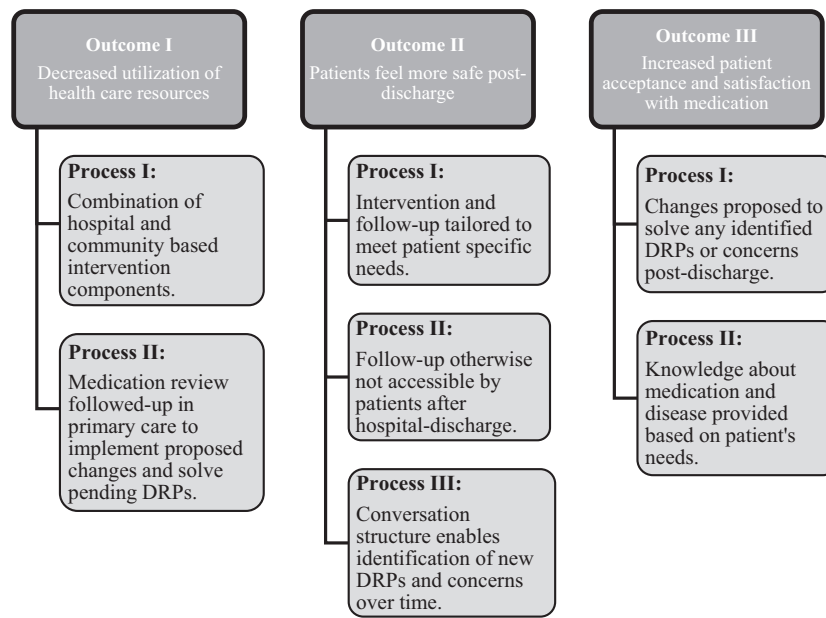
Outcome I
Decreased utilization of health care resources

Process I:
Combination of hospital and community based intervention components.

Process II:
Medication review followed-up in primary care to implement proposed changes and solve pending DRPs.

Outcome II
Patients feel more safe post-discharge

Process I:
Intervention and follow-up tailored to meet patient specific needs.

Process II:
Follow-up otherwise not accessible by patients after hospital-discharge.

Process III:
Conversation structure enables identification of new DRPs and concerns over time.

Outcome III
Increased patient acceptance and satisfaction with medication

Process I:
Changes proposed to solve any identified DRPs or concerns post-discharge.

Process II:
Knowledge about medication and disease provided based on patient's needs.